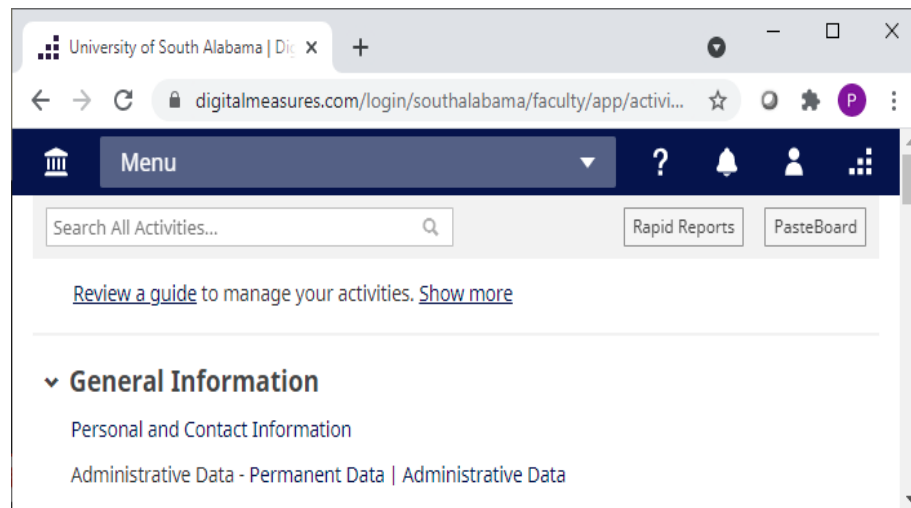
University of South Alabama | Dig ×
+
digitalmeasures.com/login/southalabama/faculty/app/activi...
P
Menu
?
Search All Activities...
Rapid Reports
PasteBoard
Review a guide to manage your activities. Show more
General Information
Personal and Contact Information
Administrative Data - Permanent Data | Administrative Data